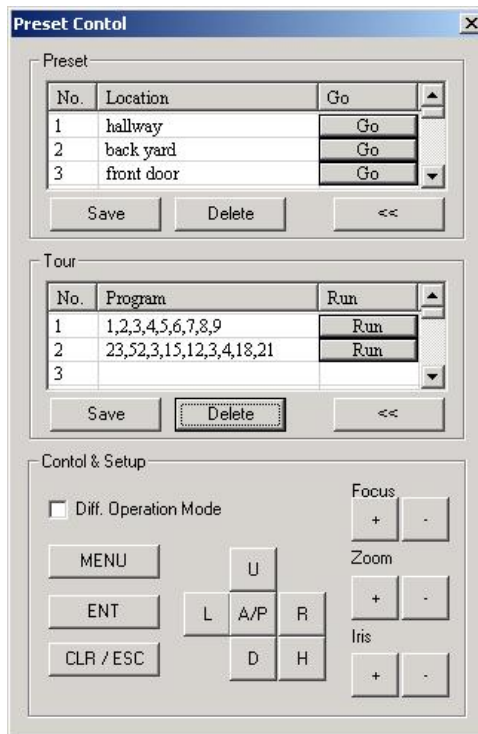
Preset Contol

Preset

| No. | Location | Go |
|---|---|---|
| 1 | hallway | Go |
| 2 | back yard | Go |
| 3 | front door | Go |

Save Delete <<

Tour

| No. | Program | Run |
|---|---|---|
| 1 | 1,2,3,4,5,6,7,8,9 | Run |
| 2 | 23,52,3,15,12,3,4,18,21 | Run |
| 3 | | |

Save Delete <<

Contol & Setup

Diff. Operation Mode

Focus
+ -

MENU

U

Zoom
+ -

ENT

L A/P R

Iris
+ -

CLR / ESC

D H